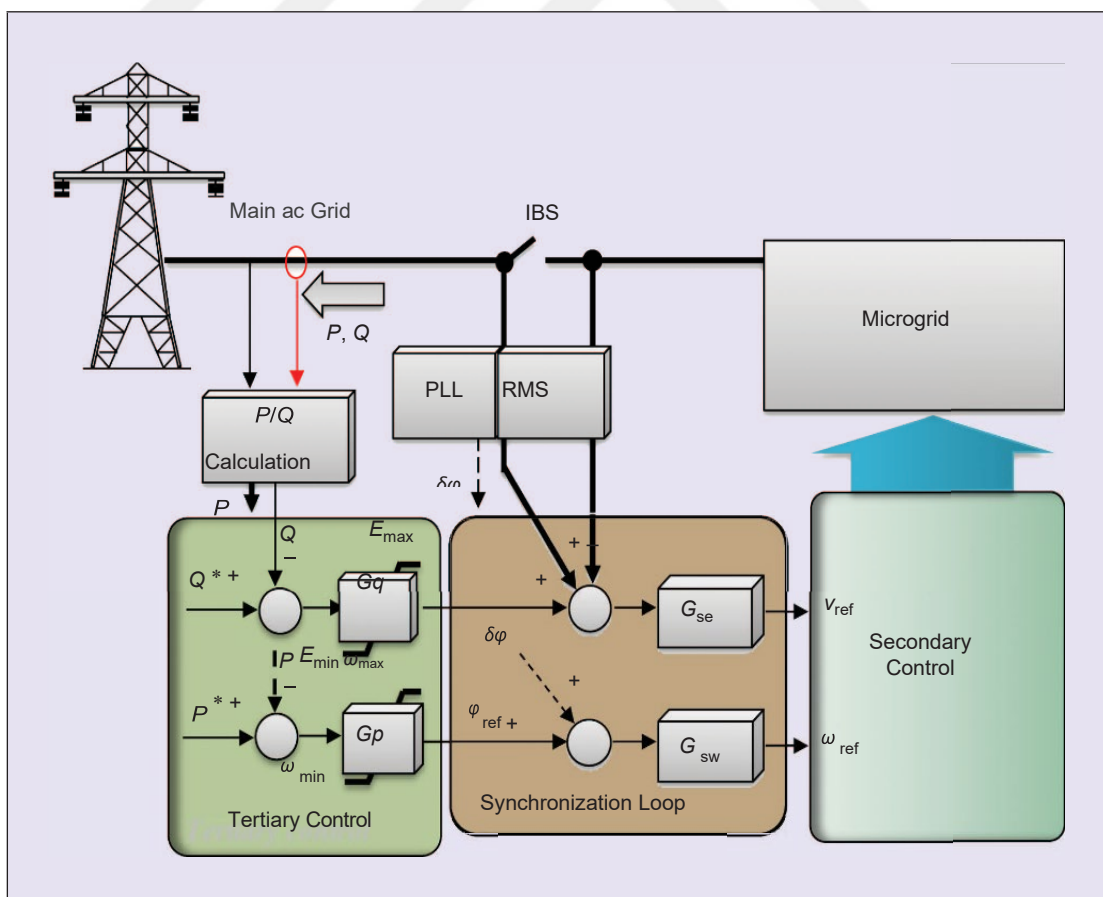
Main ac Grid

IBS

Microgrid

$P$, $Q$

PLL

RMS

$P/Q$

Calculation

$\delta\varphi$

$P$

$Q$

$-$

$E_{max}$

$+$ $+$

$Q^*$ $+$

$Gq$

$+$

$G_{se}$

$v_{ref}$

$\delta\varphi$

Secondary Control

$P$ $E_{min}$ $\omega_{max}$

$-$

$+$

$P^*$ $+$

$\varphi_{ref}$ $+$

$Gp$

$G_{sw}$

$\omega_{ref}$

$\omega_{min}$

Tertiary Control

Synchronization Loop